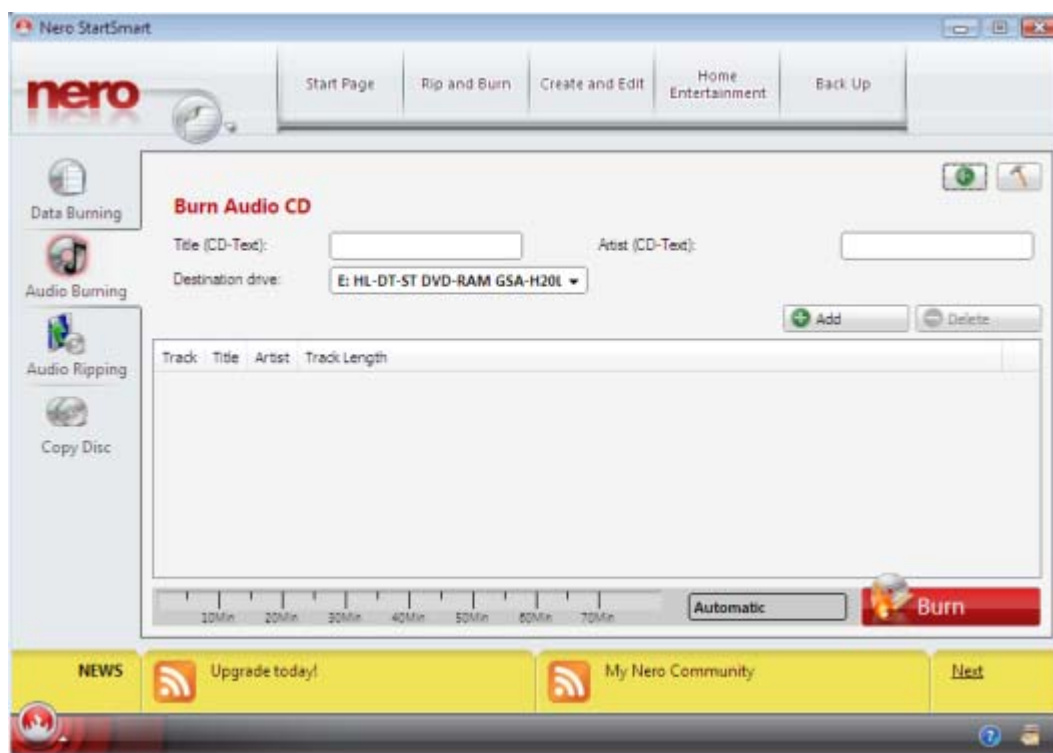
Nero StartSmart

nero

Start Page | Rip and Burn | Create and Edit | Home Entertainment | Back Up

Data Burning

Audio Burning

Audio Ripping

Copy Disc

Burn Audio CD

Title (CD-Text):

Artist (CD-Text):

Destination drive:

E: HL-DT-ST DVD-RAM GSA-H20L

Add

Delete

| Track | Title | Artist | Track Length |
|---|---|---|---|

10Min 20Min 30Min 40Min 50Min 60Min 70Min

Automatic

Burn

NEWS

Upgrade today!

My Nero Community

Next